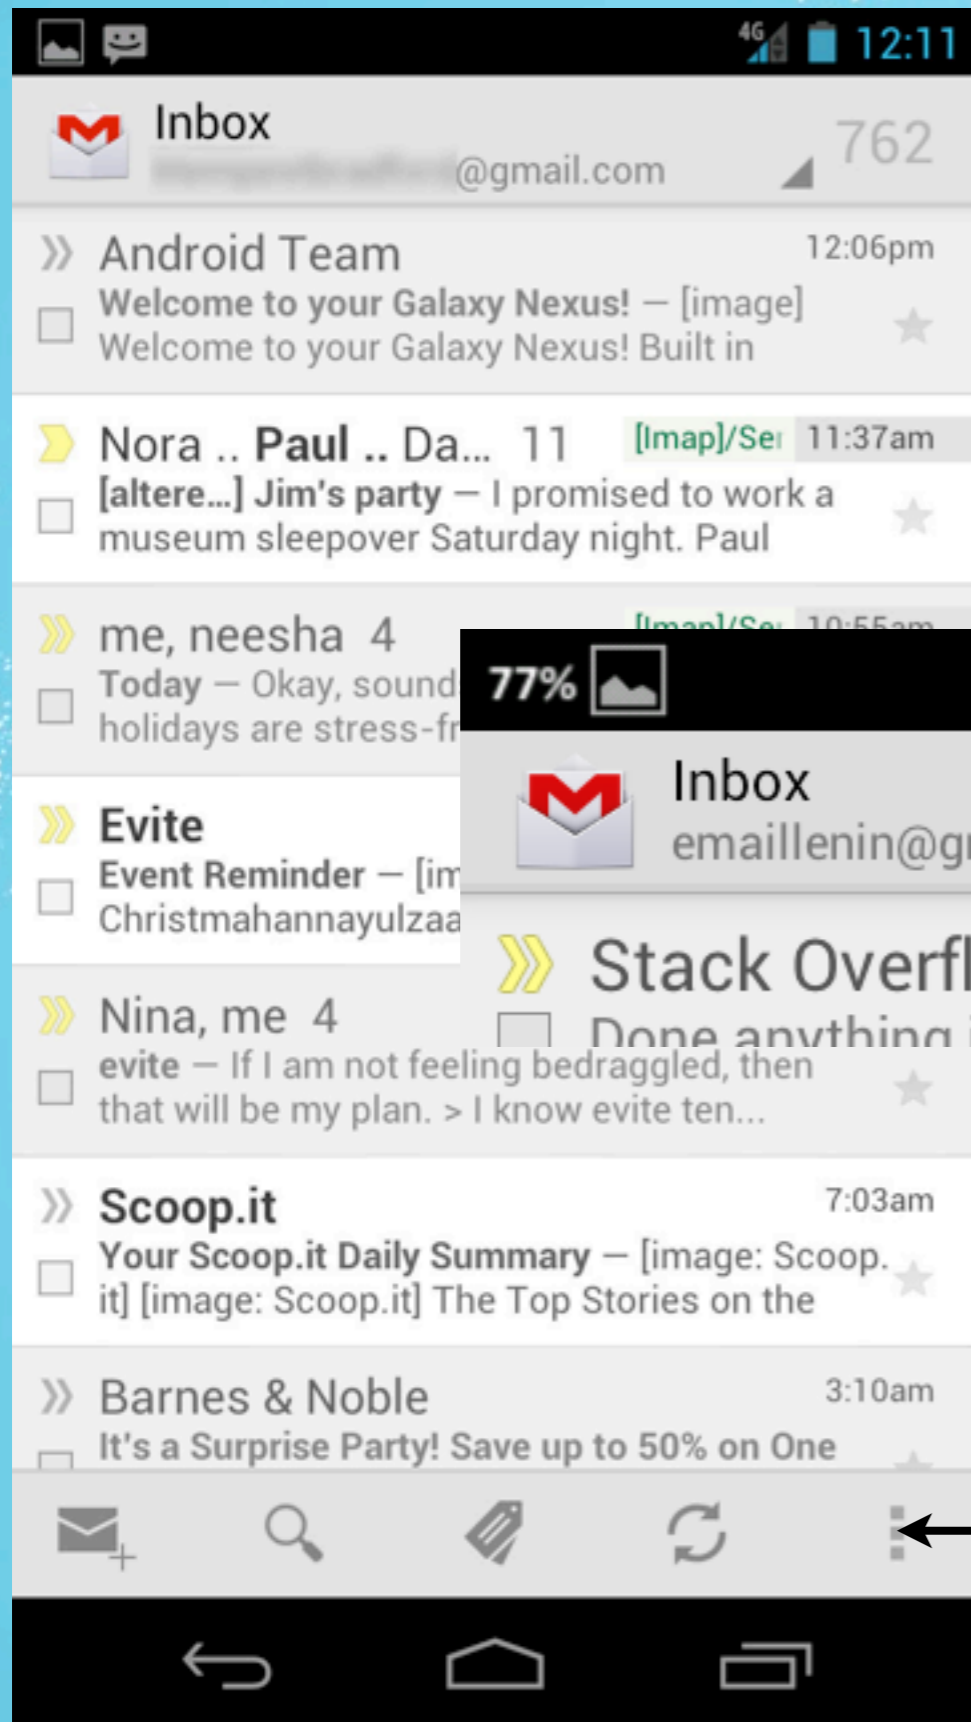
4G 12:11

Inbox
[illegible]@gmail.com
762

Android Team
12:06pm
Welcome to your Galaxy Nexus! — [image] Welcome to your Galaxy Nexus! Built in

Nora .. Paul .. Da... 11
[Imap]/Se
11:37am
[altere...] Jim's party — I promised to work a museum sleepover Saturday night. Paul

me, neesha 4
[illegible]
Today — Okay, sound
holidays are stress-fr

Evite
Event Reminder — [im
Christmahannayulzaa

Nina, me 4
evite — If I am not feeling bedraggled, then that will be my plan. > I know evite ten...

Scoop.it
7:03am
Your Scoop.it Daily Summary — [image: Scoop.it] [image: Scoop.it] The Top Stories on the

Barnes & Noble
3:10am
It's a Surprise Party! Save up to 50% on One

77%

Inbox
emaillenin@g

Stack Overfl
Done anything